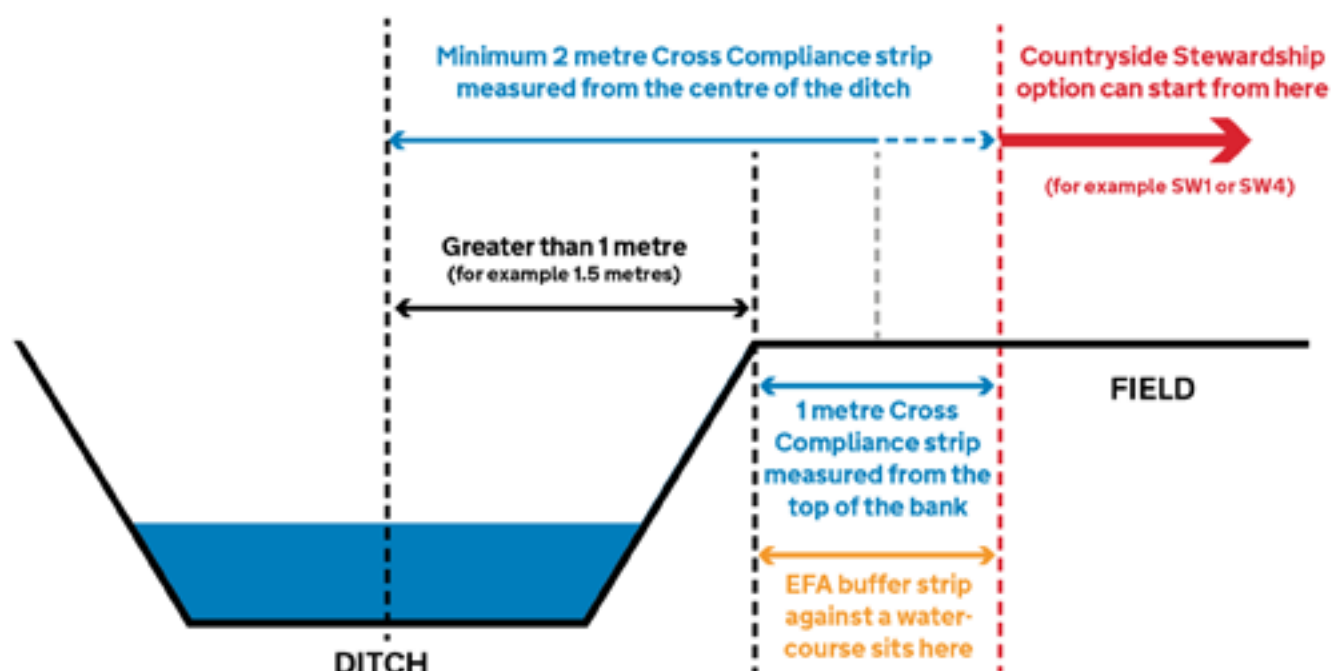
Minimum 2 metre Cross Compliance strip measured from the centre of the ditch

Countryside Stewardship option can start from here

(for example SW1 or SW4)

Greater than 1 metre
(for example 1.5 metres)

FIELD

1 metre Cross Compliance strip measured from the top of the bank

EFA buffer strip against a watercourse sits here

DITCH